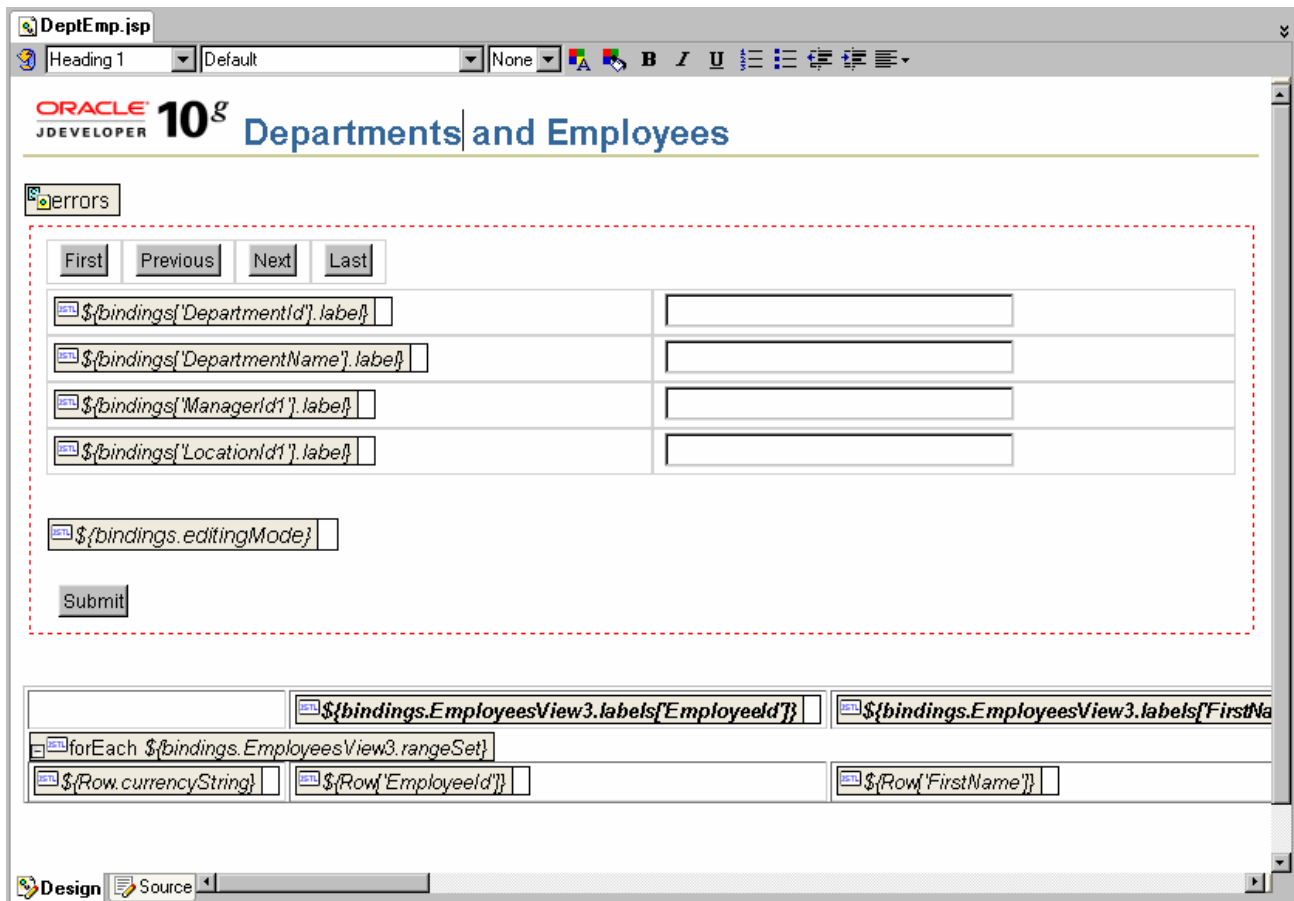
DeptEmp.jsp

Heading 1 Default None B I U

ORACLE JDEVELOPER $10^g$ Departments and Employees

errors

First Previous Next Last

${bindings['DepartmentId'].label}

${bindings['DepartmentName'].label}

${bindings['ManagerId1'].label}

${bindings['LocationId1'].label}

${bindings.editingMode}

Submit

| | ${bindings.EmployeesView3.labels['EmployeeId']} | ${bindings.EmployeesView3.labels['FirstNa |
|---|---|---|
| forEach ${bindings.EmployeesView3.rangeSet} | | |
| ${Row.currencyString} | ${Row['EmployeeId']} | ${Row['FirstName']} |

Design Source